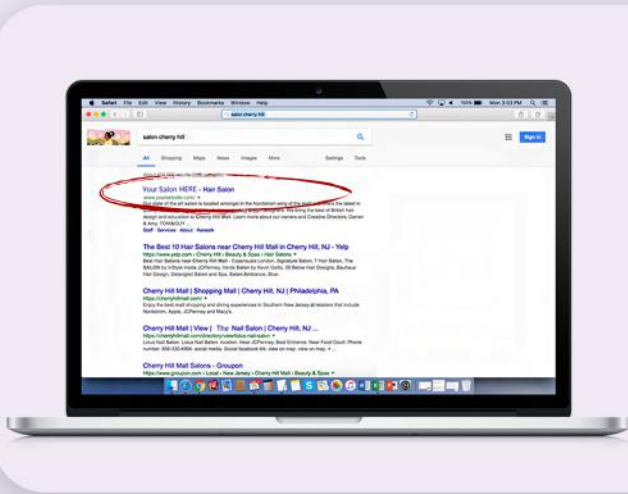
Safari File Edit View History Bookmarks Window Help

Mon 3:53 PM

salon cherry hill

salon cherry hill

Sign in

All Shopping Maps News Images More Settings Tools

Your Salon HERE - Hair Salon

www.yoursalonsite.com/

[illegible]

Staff Services About Awards

The Best 10 Hair Salons near Cherry Hill Mall in Cherry Hill, NJ - Yelp

https://www.yelp.com › Cherry Hill › Beauty & Spas › Hair Salons

Best Hair Salons near Cherry Hill Mall - Copenhagen London, Signature Salon, 7 Hair Salon, The SALON by InStyle inside JCPenney, Verde Salon by Kevin Gullo, 30 Below Hair Designs, Bauhaus Hair Design, Detangled Salon and Spa, Salon Ambiance, Blue.

Cherry Hill Mall | Shopping Mall | Cherry Hill, NJ | Philadelphia, PA

https://cherryhillmall.com/

Enjoy the best mall shopping and dining experiences in Southern New Jersey at retailers that include Nordstrom, Apple, JCPenney and Macy's.

Cherry Hill Mall | View | The Nail Salon | Cherry Hill, NJ ...

https://cherryhillmall.com/directory/view/lotus-nail-salon

Lotus Nail Salon. Lotus Nail Salon. location. Near JCPenney, Best Entrance: Near Food Court. Phone number: 856-330-4994. social media. Social facebook link. view on map. view on map. ...

Cherry Hill Mall Salons - Groupon

https://www.groupon.com › Local › New Jersey › Cherry Hill › Beauty & Spas